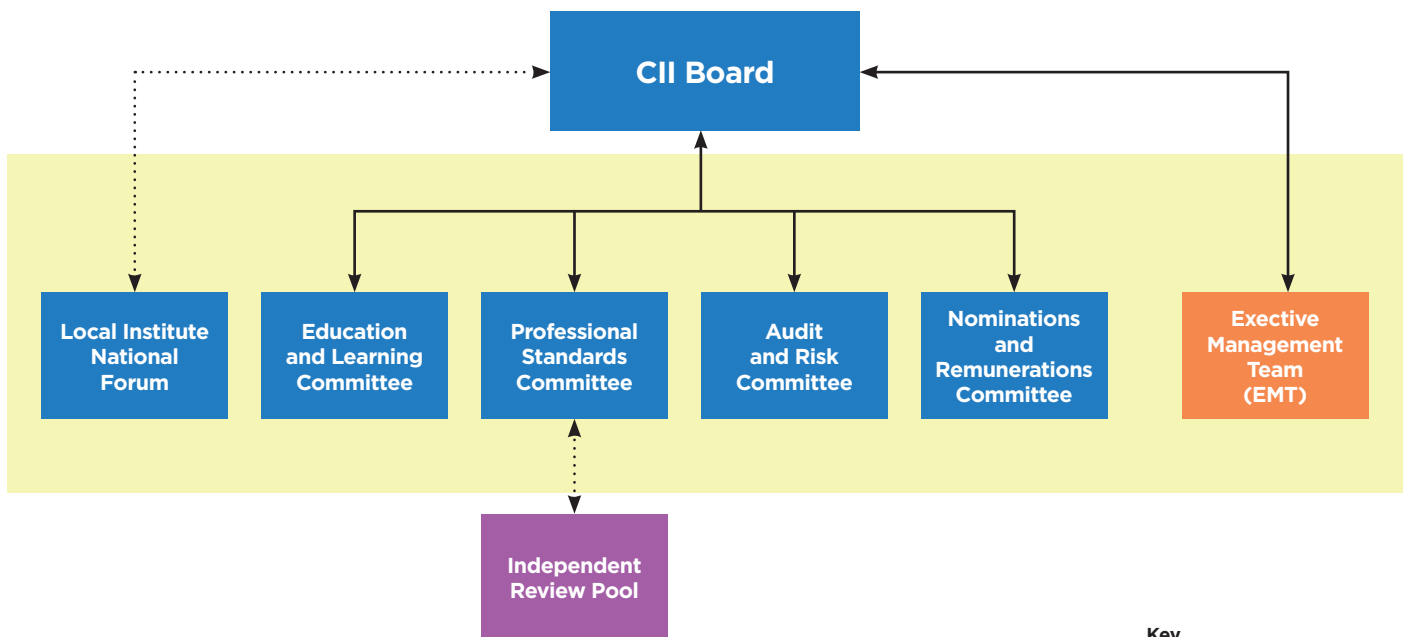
CII Board

Local Institute National Forum

Education and Learning Committee

Professional Standards Committee

Audit and Risk Committee

Nominations and Remunerations Committee

Exective Management Team (EMT)

Independent Review Pool

Key